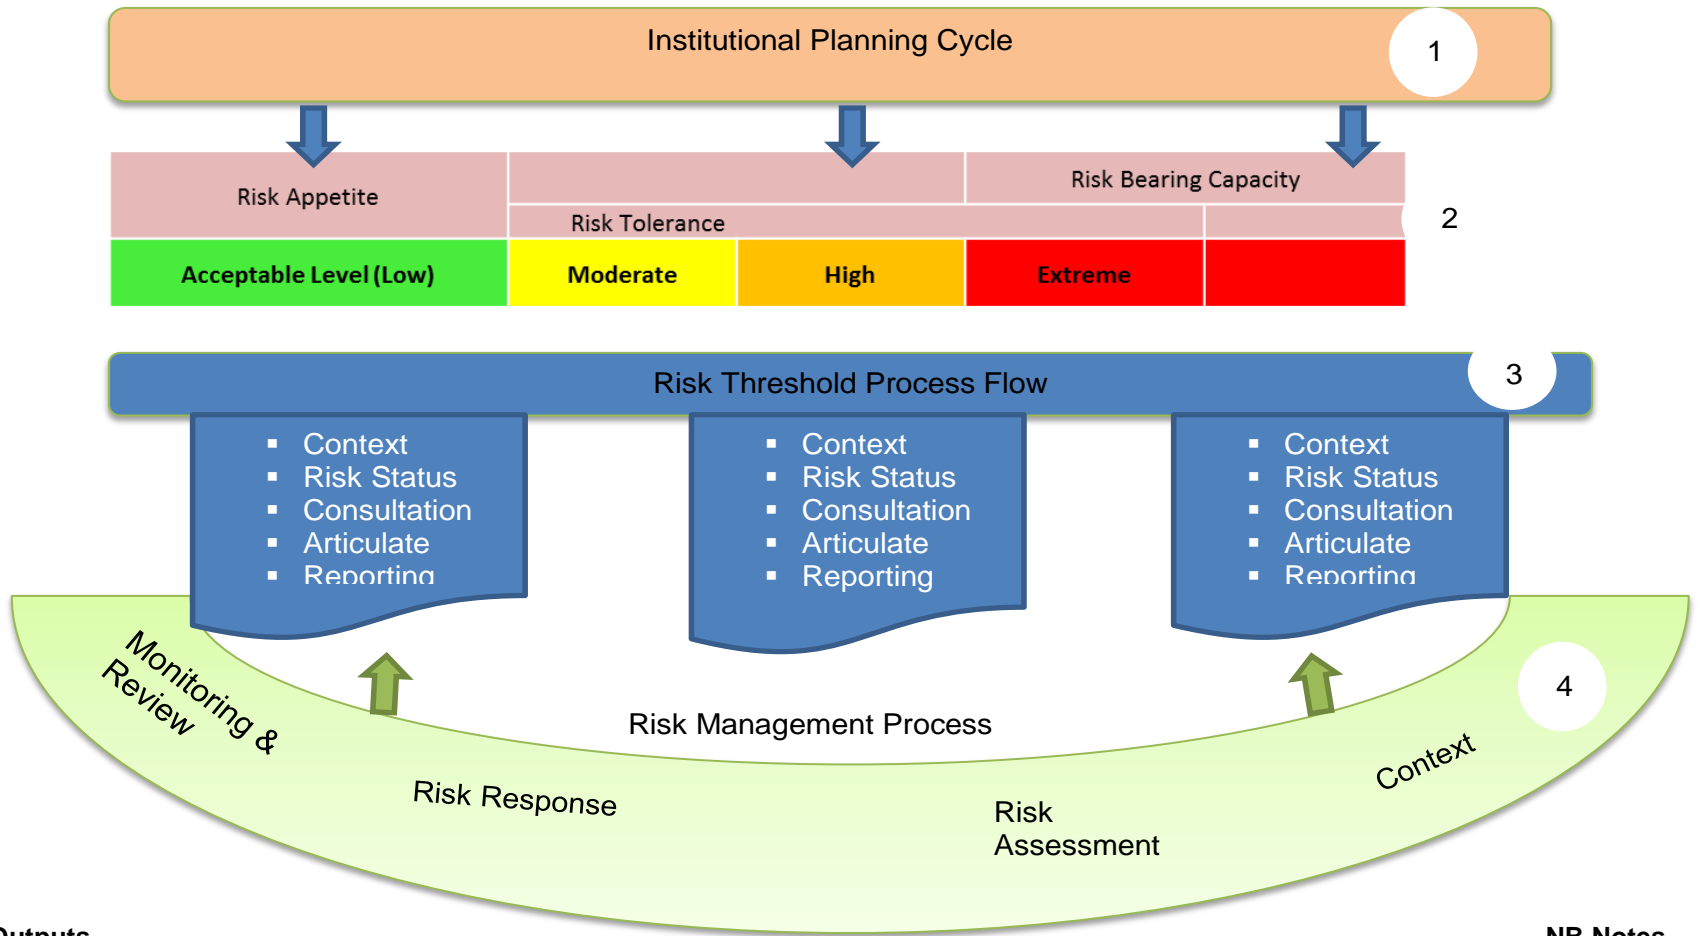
Institutional Planning Cycle

1

Risk Appetite

Risk Bearing Capacity

Risk Tolerance

2

Acceptable Level (Low)

Moderate

High

Extreme

Risk Threshold Process Flow

3

- Context
- Risk Status
- Consultation
- Articulate
- Reporting

- Context
- Risk Status
- Consultation
- Articulate
- Reporting

- Context
- Risk Status
- Consultation
- Articulate
- Reporting

4

Monitoring & Review

Risk Management Process

Context

Risk Response

Risk Assessment

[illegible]utputs

NB Notes